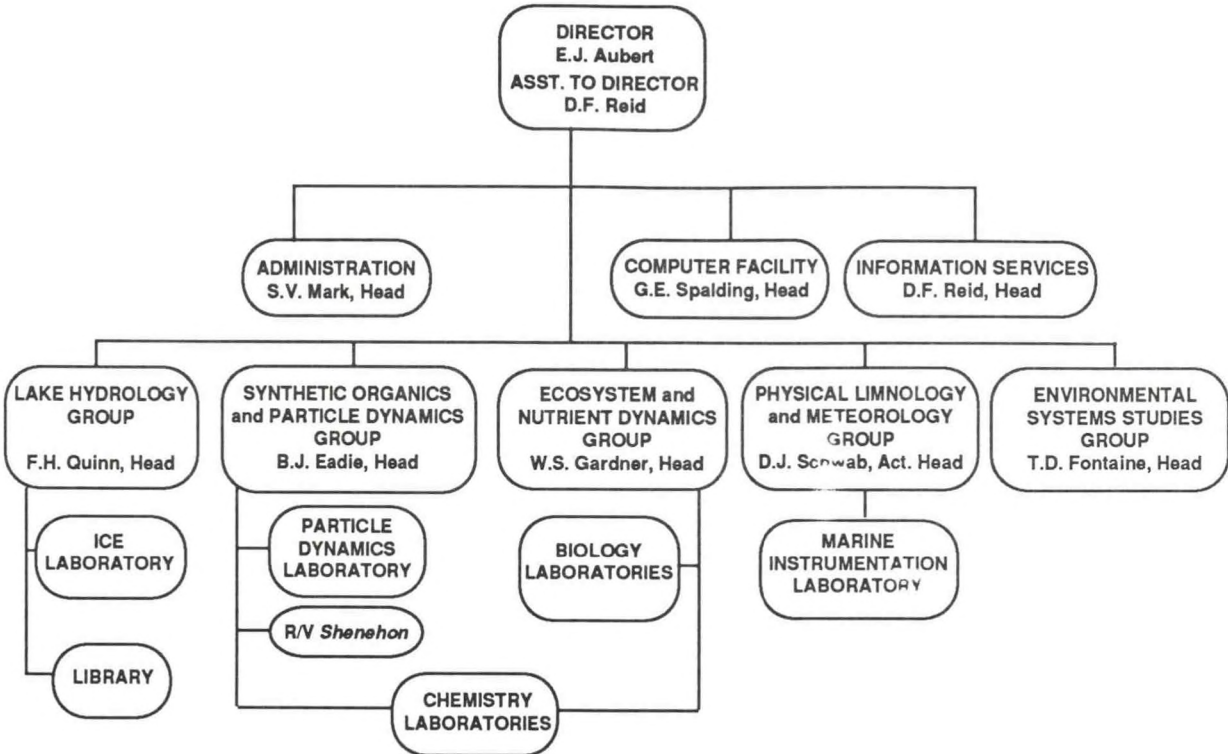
DIRECTOR
E.J. Aubert
ASST. TO DIRECTOR
D.F. Reid

ADMINISTRATION
S.V. Mark, Head

COMPUTER FACILITY
G.E. Spalding, Head

INFORMATION SERVICES
D.F. Reid, Head

LAKE HYDROLOGY GROUP
F.H. Quinn, Head

SYNTHETIC ORGANICS and PARTICLE DYNAMICS GROUP
B.J. Eadie, Head

ECOSYSTEM and NUTRIENT DYNAMICS GROUP
W.S. Gardner, Head

PHYSICAL LIMNOLOGY and METEOROLOGY GROUP
D.J. Schwab, Act. Head

ENVIRONMENTAL SYSTEMS STUDIES GROUP
T.D. Fontaine, Head

ICE LABORATORY

LIBRARY

PARTICLE DYNAMICS LABORATORY

R/V Shenehon

BIOLOGY LABORATORIES

MARINE INSTRUMENTATION LABORATORY

CHEMISTRY LABORATORIES